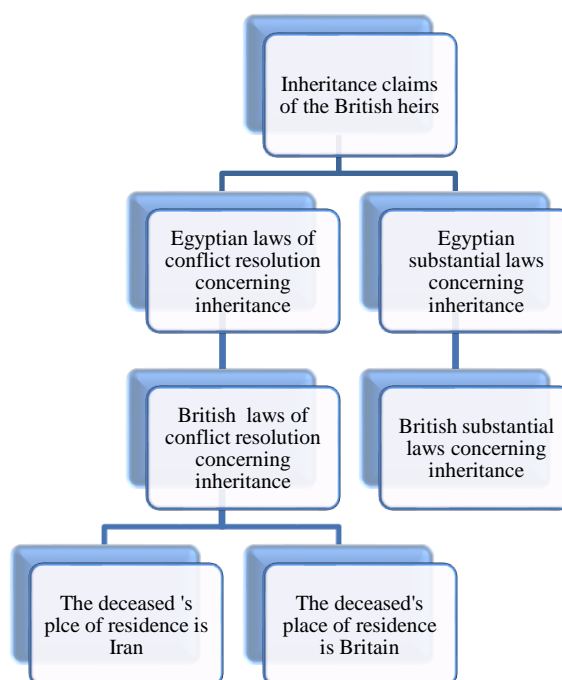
Inheritance claims of the British heirs

Egyptian laws of conflict resolution concerning inheritance

Egyptian substantial laws concerning inheritance

British laws of conflict resolution concerning inheritance

British substantial laws concerning inheritance

The deceased 's plce of residence is Iran

The deceased's place of residence is Britain